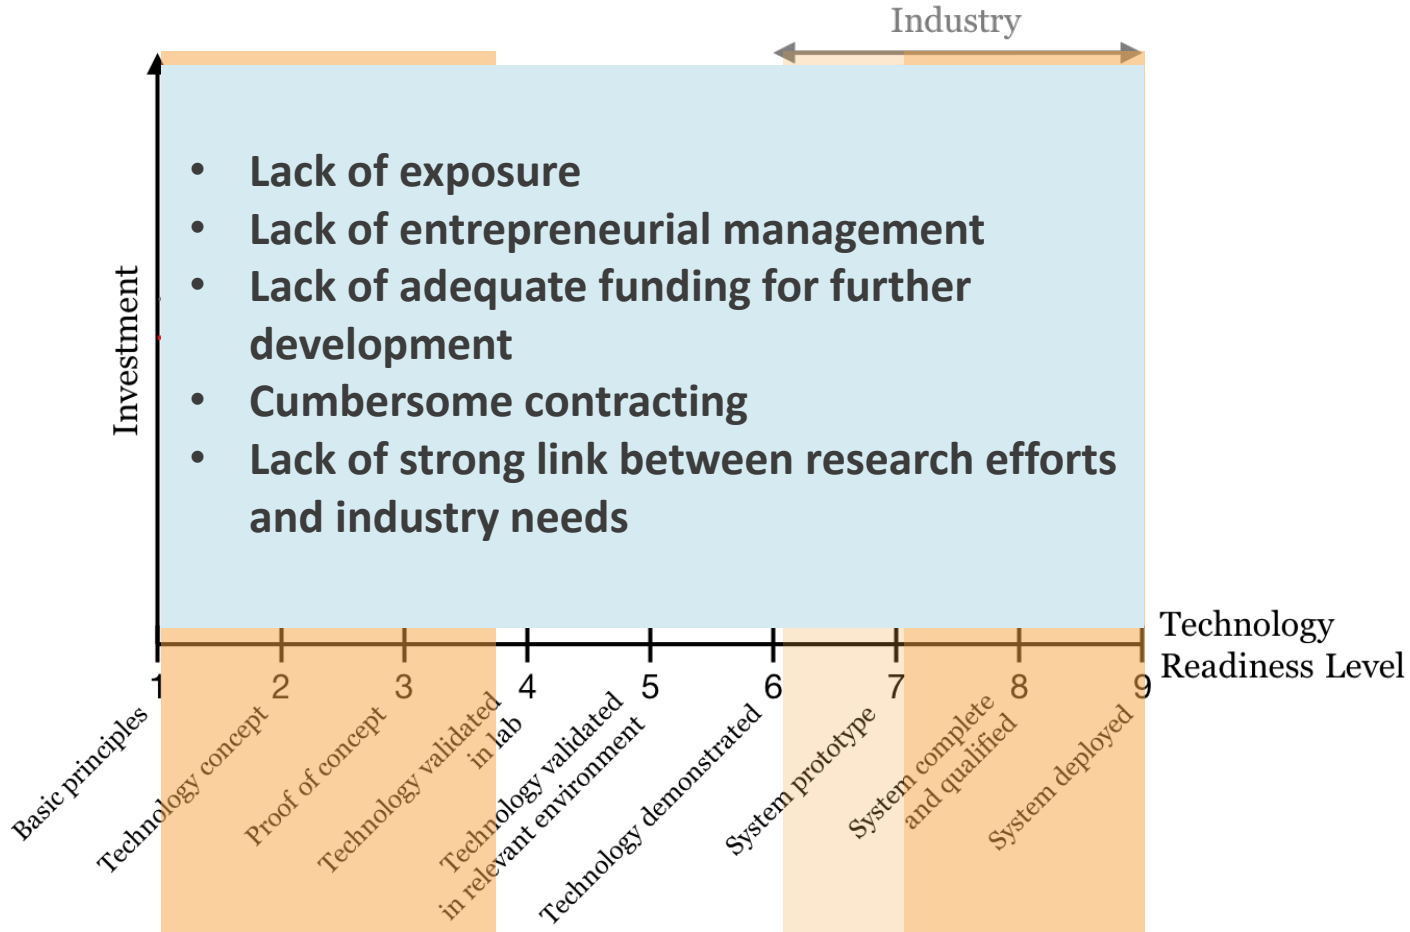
Industry

Investment

- Lack of exposure
- Lack of entrepreneurial management
- Lack of adequate funding for further development
- Cumbersome contracting
- Lack of strong link between research efforts and industry needs

Technology Readiness Level

1 2 3 4 5 6 7 8 9

Basic principles

Technology concept

Proof of concept

Technology validated in lab

Technology validated in relevant environment

Technology demonstrated

System prototype

System complete and qualified

System deployed